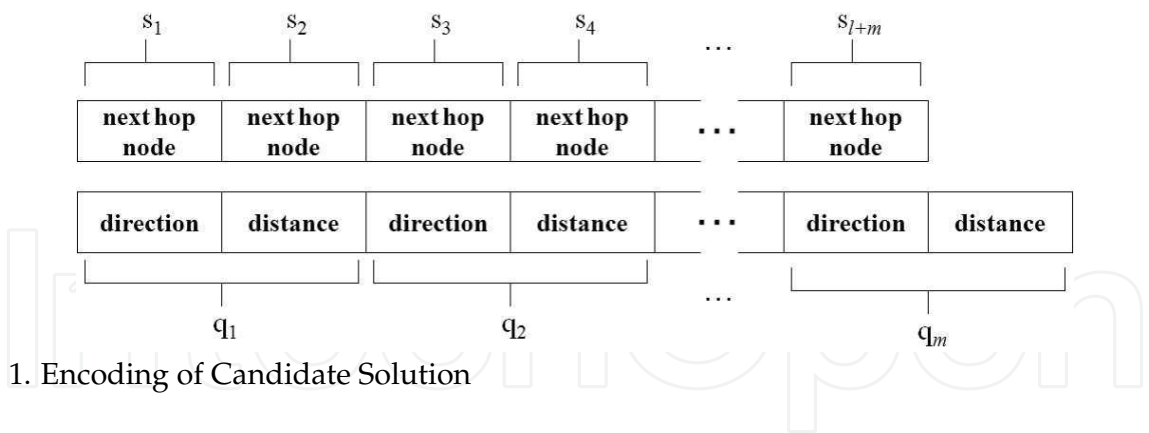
$s_1$ $s_2$ $s_3$ $s_4$ … $s_{l+m}$

| next hop node | next hop node | next hop node | next hop node | … | next hop node |
|---|---|---|---|---|---|

| direction | distance | direction | distance | … | direction | distance |
|---|---|---|---|---|---|---|

$q_1$ $q_2$ … $q_m$

1. Encoding of Candidate Solution